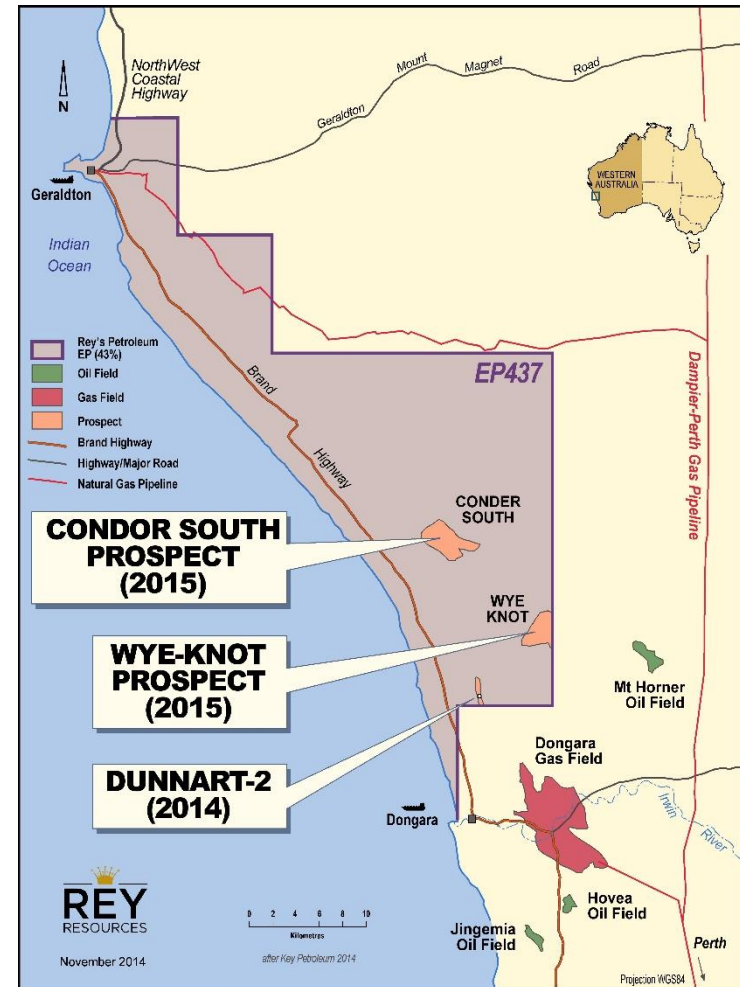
N

NorthWest Coastal Highway

Geraldton Mount Magnet Road

Geraldton

Indian Ocean

WESTERN AUSTRALIA

Rey's Petroleum EP (43%)
Oil Field
Gas Field
Prospect
Brand Highway
Highway/Major Road
Natural Gas Pipeline

EP437

Brand Highway

Dampier-Perth Gas Pipeline

CONDER SOUTH

CONDOR SOUTH PROSPECT (2015)

WYE KNOT

WYE-KNOT PROSPECT (2015)

Mt Horner Oil Field

DUNNART-2 (2014)

Dongara Gas Field

Irwin River

Dongara

REY RESOURCES

0 2 4 6 8 10
Kilometres

after Key Petroleum 2014

Hovea Oil Field

Jingemia Oil Field

Perth

November 2014

Projection WGS84